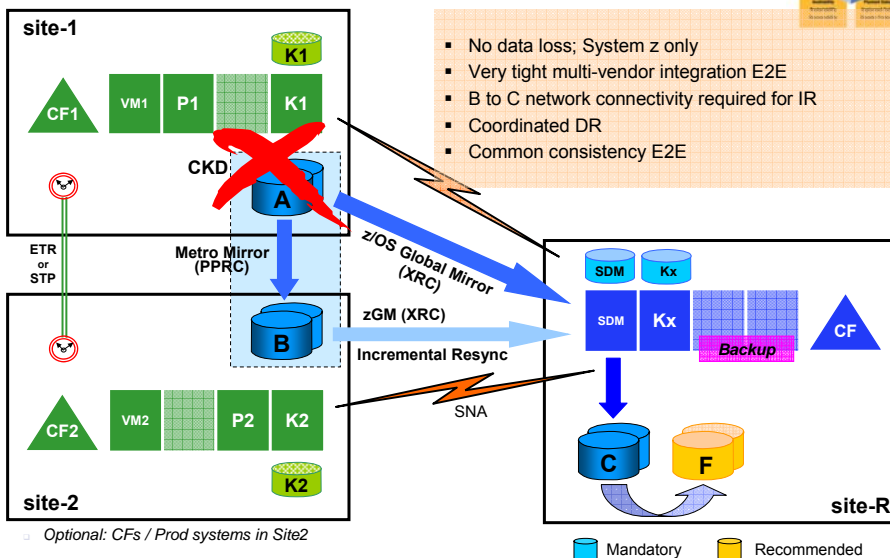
site-1

K1

CF1

VM1

P1

K1

CKD

A

ETR or STP

Metro Mirror (PPRC)

B

site-2

CF2

VM2

P2

K2

K2

No data loss; System z only
Very tight multi-vendor integration E2E
B to C network connectivity required for IR
Coordinated DR
Common consistency E2E

z/OS Global Mirror (XRC)

zGM (XRC)

Incremental Resync

SNA

SDM

Kx

SDM

Kx

Backup

CF

C

F

site-R

Optional: CFs / Prod systems in Site2

Mandatory

Recommended